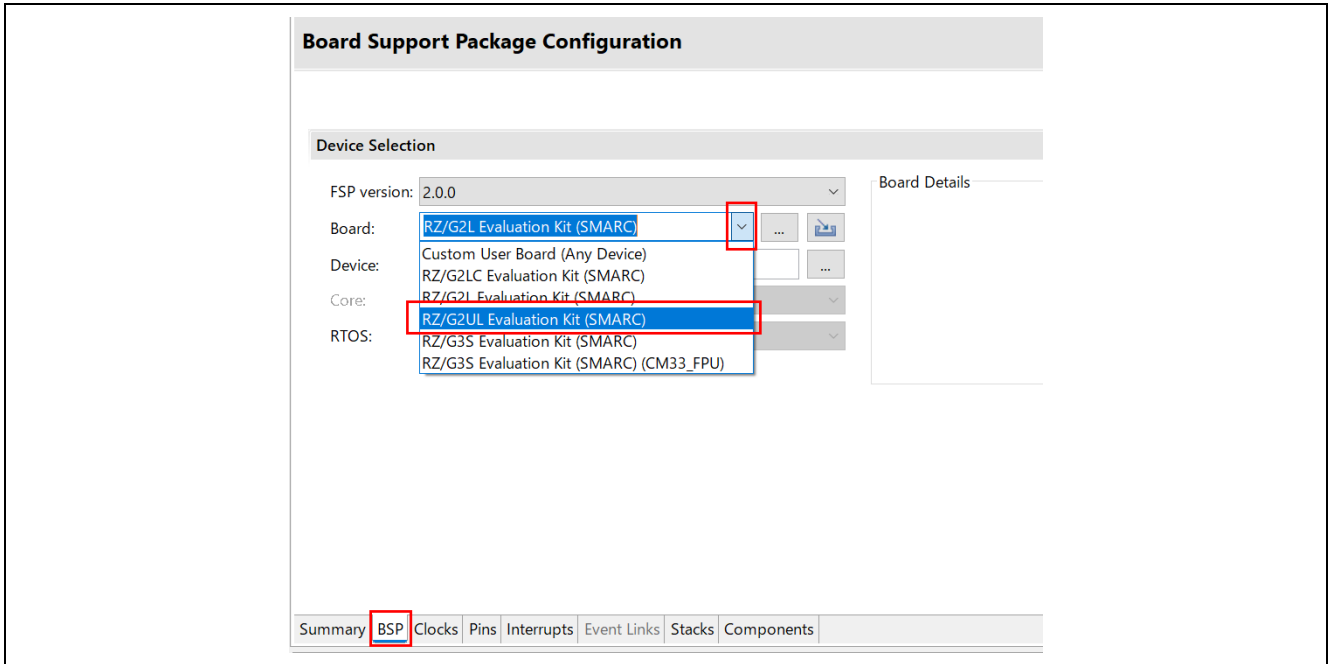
Board Support Package Configuration

Device Selection

FSP version: 2.0.0

Board: RZ/G2L Evaluation Kit (SMARC)

...

Device:

...

Core:

RTOS:

Custom User Board (Any Device)
RZ/G2LC Evaluation Kit (SMARC)
RZ/G2L Evaluation Kit (SMARC)
RZ/G2UL Evaluation Kit (SMARC)
RZ/G3S Evaluation Kit (SMARC)
RZ/G3S Evaluation Kit (SMARC) (CM33_FPU)

Board Details

Summary | BSP | Clocks | Pins | Interrupts | Event Links | Stacks | Components